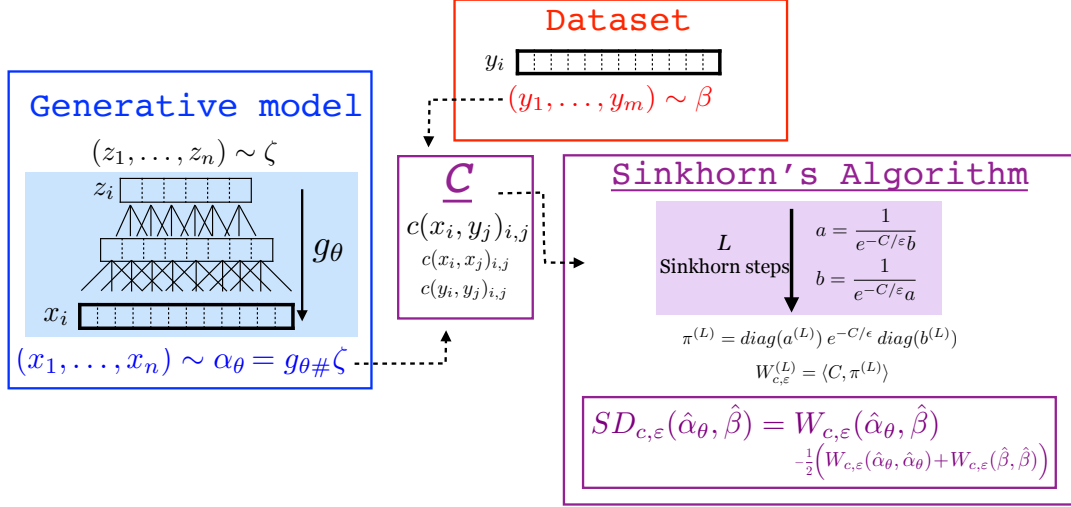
Dataset

$y_i$

$(y_1, \ldots, y_m) \sim \beta$

Generative model

$(z_1, \ldots, z_n) \sim \zeta$

$z_i$

$g_\theta$

$x_i$

$(x_1, \ldots, x_n) \sim \alpha_\theta = g_{\theta\#}\zeta$

$C$

$c(x_i, y_j)_{i,j}$

$c(x_i, x_j)_{i,j}$

$c(y_i, y_j)_{i,j}$

Sinkhorn's Algorithm

$L$
Sinkhorn steps

$a = \frac{1}{e^{-C/\varepsilon} b}$

$b = \frac{1}{e^{-C/\varepsilon} a}$

$\pi^{(L)} = diag(a^{(L)})\, e^{-C/\epsilon}\, diag(b^{(L)})$

$W_{c,\varepsilon}^{(L)} = \langle C, \pi^{(L)} \rangle$

$SD_{c,\varepsilon}(\hat{\alpha}_\theta, \hat{\beta}) = W_{c,\varepsilon}(\hat{\alpha}_\theta, \hat{\beta})$
$-\frac{1}{2}\Big(W_{c,\varepsilon}(\hat{\alpha}_\theta, \hat{\alpha}_\theta) + W_{c,\varepsilon}(\hat{\beta}, \hat{\beta})\Big)$